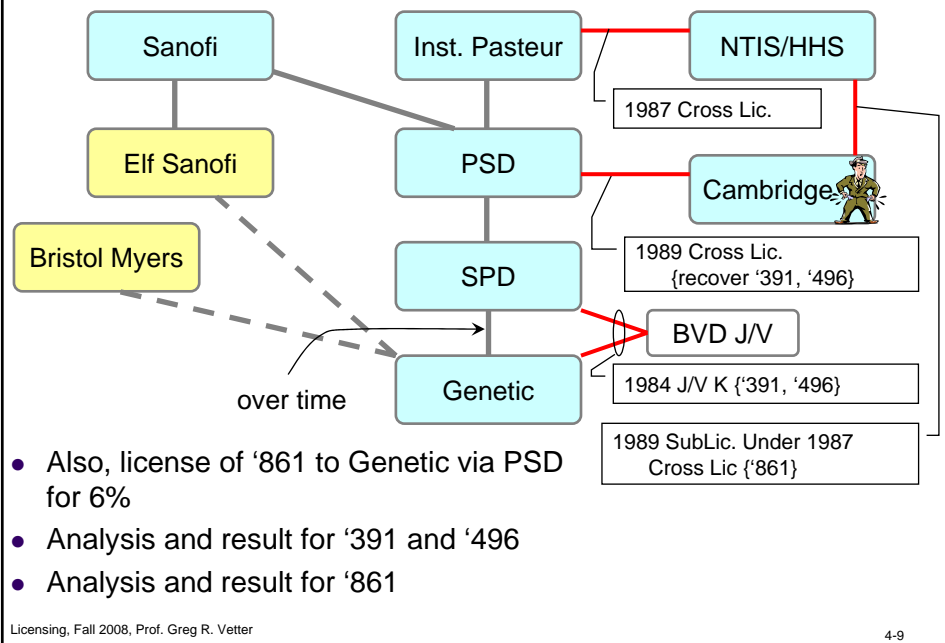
Sanofi

Inst. Pasteur

NTIS/HHS

1987 Cross Lic.

Elf Sanofi

PSD

Cambridge

Bristol Myers

SPD

1989 Cross Lic. {recover '391, '496}

BVD J/V

over time

Genetic

1984 J/V K {'391, '496}

1989 SubLic. Under 1987 Cross Lic {'861}

- Also, license of '861 to Genetic via PSD for 6%
- Analysis and result for '391 and '496
- Analysis and result for '861

Licensing, Fall 2008, Prof. Greg R. Vetter

4-9